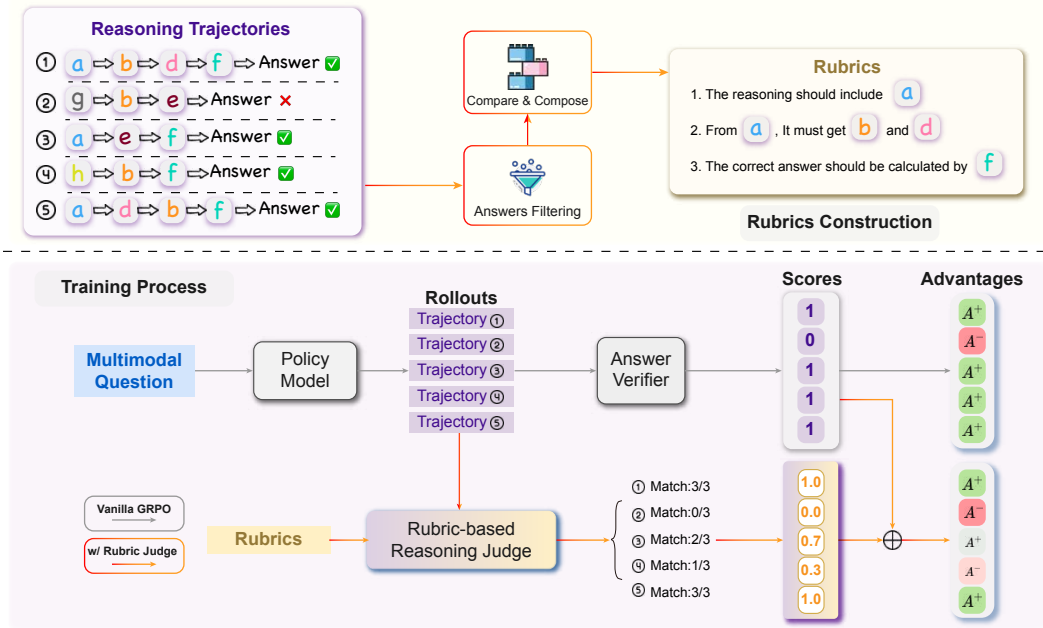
Reasoning Trajectories

① a ⇨ b ⇨ d ⇨ f ⇨ Answer ✅
② g ⇨ b ⇨ e ⇨ Answer ✗
③ a ⇨ e ⇨ f ⇨ Answer ✅
④ h ⇨ b ⇨ f ⇨ Answer ✅
⑤ a ⇨ d ⇨ b ⇨ f ⇨ Answer ✅

Compare & Compose

Answers Filtering

Rubrics
1. The reasoning should include a
2. From a , It must get b and d
3. The correct answer should be calculated by f

Rubrics Construction

Training Process

Multimodal Question

Policy Model

Rollouts
Trajectory ①
Trajectory ②
Trajectory ③
Trajectory ④
Trajectory ⑤

Answer Verifier

Scores
1
0
1
1
1

Advantages
$A^+$
$A^-$
$A^+$
$A^+$
$A^+$

Vanilla GRPO

w/ Rubric Judge

Rubrics

Rubric-based Reasoning Judge

① Match:3/3
② Match:0/3
③ Match:2/3
④ Match:1/3
⑤ Match:3/3

1.0
0.0
0.7
0.3
1.0

$\oplus$

$A^+$
$A^-$
$A^+$
$A^-$
$A^+$